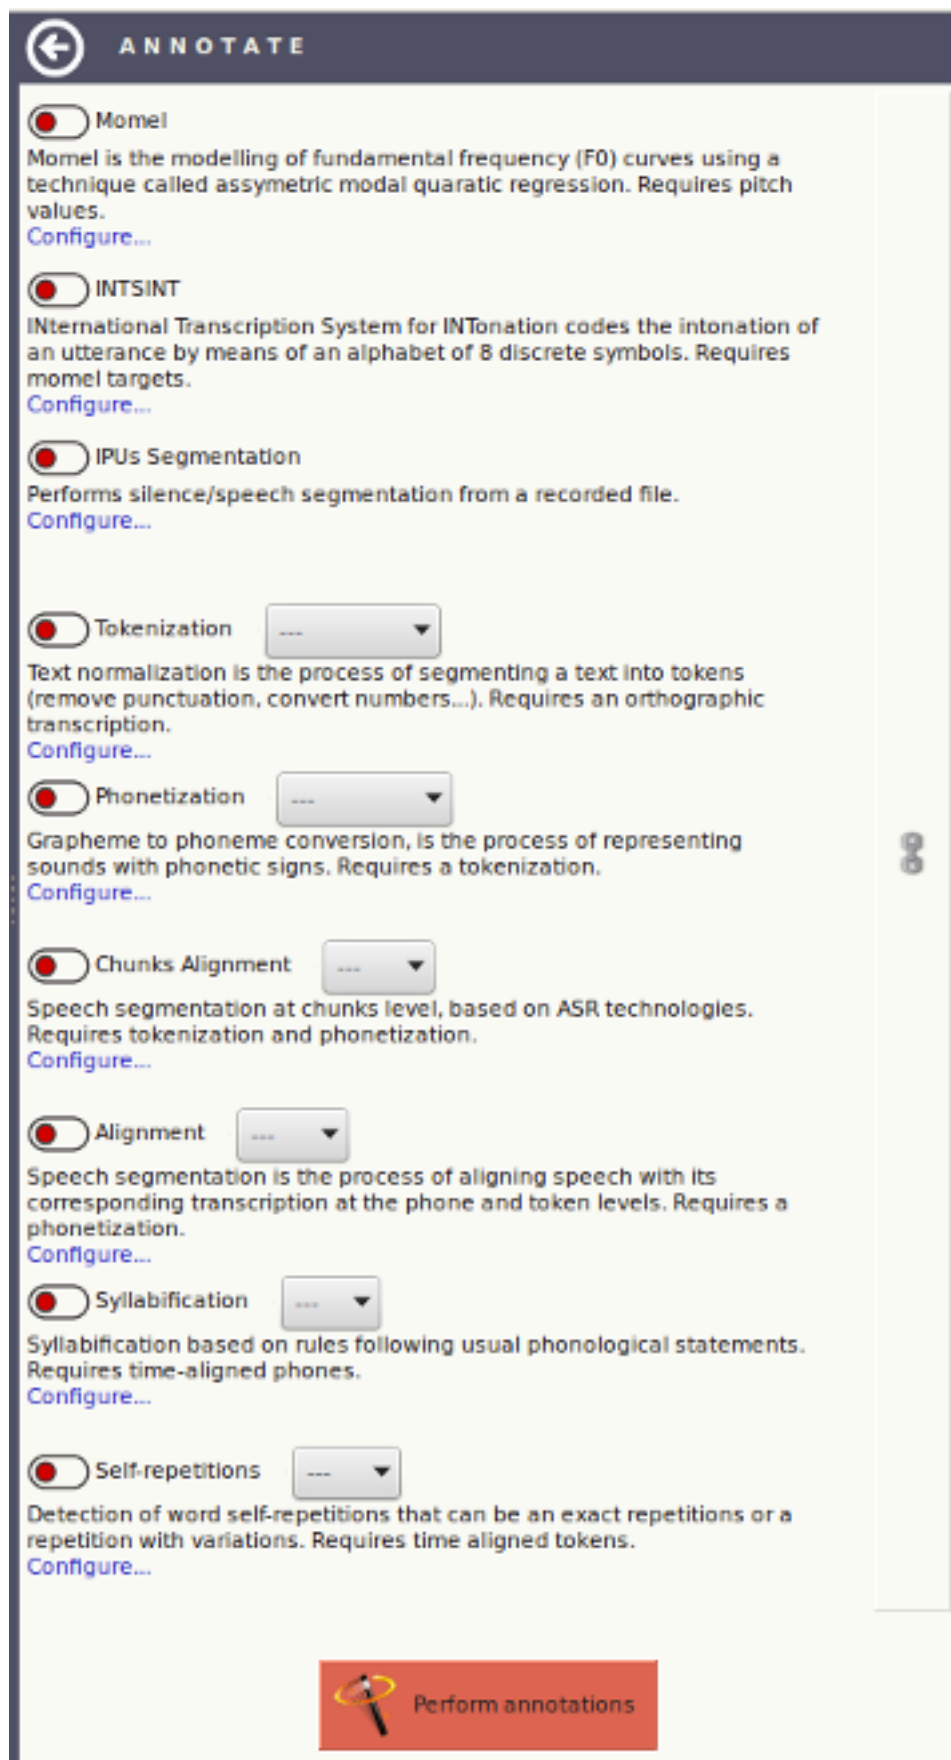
ANNOTATE

Momel

Momel is the modelling of fundamental frequency (F0) curves using a technique called assymetric modal quaratic regression. Requires pitch values.
Configure...

INTSINT

INternational Transcription System for INTonation codes the intonation of an utterance by means of an alphabet of 8 discrete symbols. Requires momel targets.
Configure...

IPUs Segmentation

Performs silence/speech segmentation from a recorded file.
Configure...

Tokenization ---

Text normalization is the process of segmenting a text into tokens (remove punctuation, convert numbers...). Requires an orthographic transcription.
Configure...

Phonetization ---

Grapheme to phoneme conversion, is the process of representing sounds with phonetic signs. Requires a tokenization.
Configure...

Chunks Alignment ---

Speech segmentation at chunks level, based on ASR technologies. Requires tokenization and phonetization.
Configure...

Alignment ---

Speech segmentation is the process of aligning speech with its corresponding transcription at the phone and token levels. Requires a phonetization.
Configure...

Syllabification ---

Syllabification based on rules following usual phonological statements. Requires time-aligned phones.
Configure...

Self-repetitions ---

Detection of word self-repetitions that can be an exact repetitions or a repetition with variations. Requires time aligned tokens.
Configure...

Perform annotations